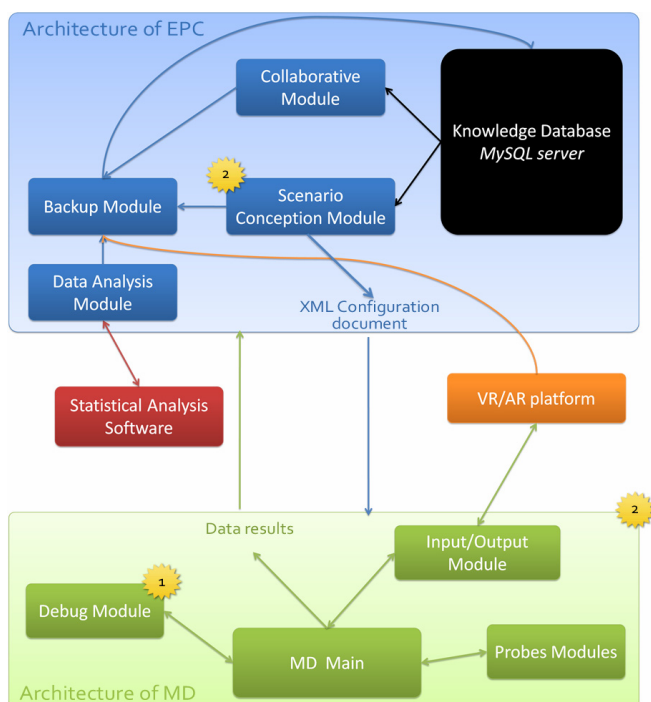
Architecture of EPC

Collaborative Module

Knowledge Database
*MySQL server*

2

Backup Module

Scenario Conception Module

Data Analysis Module

XML Configuration document

Statistical Analysis Software

VR/AR platform

2

Data results

Input/Output Module

1

Debug Module

MD Main

Probes Modules

Architecture of MD